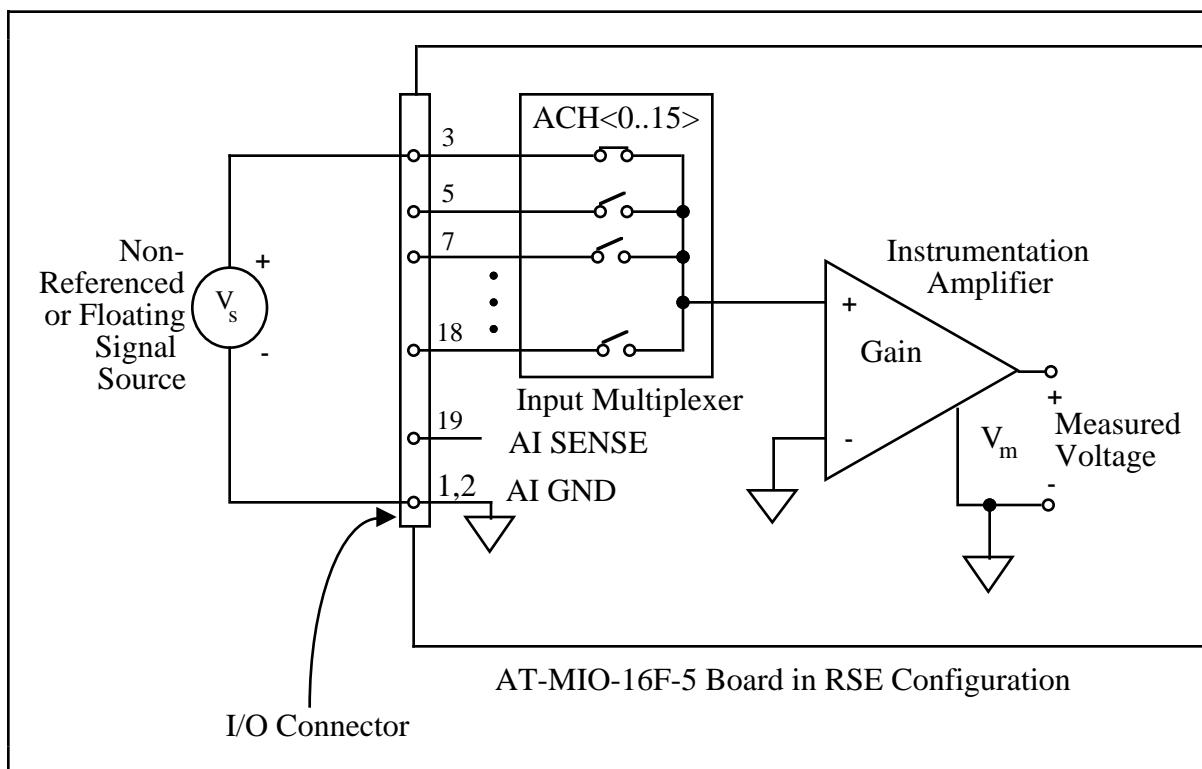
ACH<0..15>

3

5

7

18

Non-Referenced or Floating Signal Source

+

$V_s$

-

Instrumentation Amplifier

+

Gain

-

Input Multiplexer

19

AI SENSE

1,2

AI GND

$V_m$

+

Measured Voltage

-

AT-MIO-16F-5 Board in RSE Configuration

I/O Connector